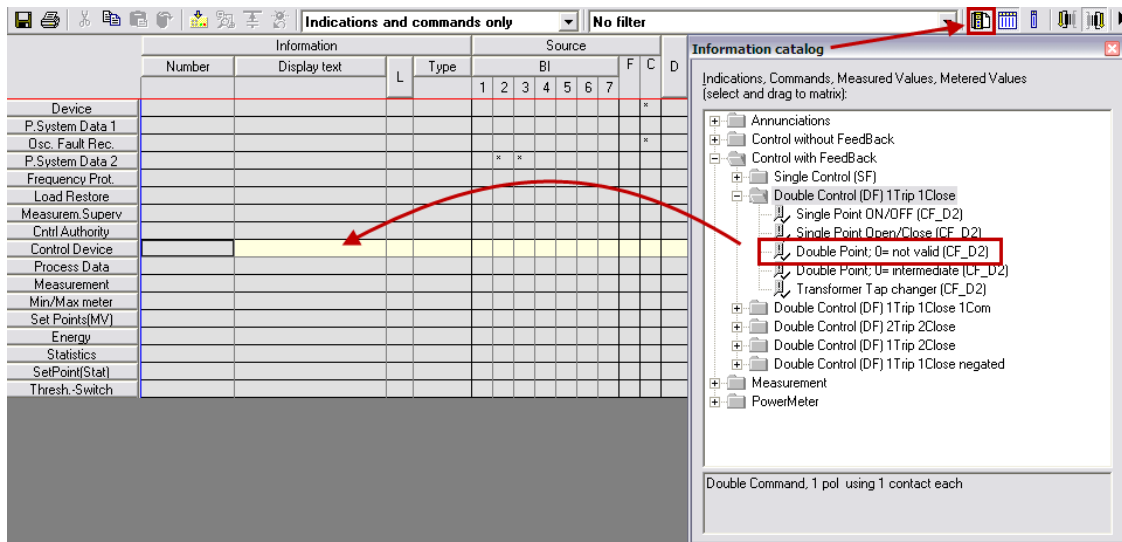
Indications and commands only
No filter

| | Information | | | | Source | | | | | | | | | |
|---|---|---|---|---|---|---|---|---|---|---|---|---|---|---|
| | Number | Display text | L | Type | BI | | | | | | | F | C | D |
| | | | | | 1 | 2 | 3 | 4 | 5 | 6 | 7 | | | |
| Device | | | | | | | | | | | | | x | |
| P.System Data 1 | | | | | | | | | | | | | | |
| Osc. Fault Rec. | | | | | | | | | | | | | x | |
| P.System Data 2 | | | | | | x | x | | | | | | | |
| Frequency Prot. | | | | | | | | | | | | | | |
| Load Restore | | | | | | | | | | | | | | |
| Measurem.Superv | | | | | | | | | | | | | | |
| Cntrl Authority | | | | | | | | | | | | | | |
| Control Device | | | | | | | | | | | | | | |
| Process Data | | | | | | | | | | | | | | |
| Measurement | | | | | | | | | | | | | | |
| Min/Max meter | | | | | | | | | | | | | | |
| Set Points(MV) | | | | | | | | | | | | | | |
| Energy | | | | | | | | | | | | | | |
| Statistics | | | | | | | | | | | | | | |
| SetPoint(Stat) | | | | | | | | | | | | | | |
| Thresh.-Switch | | | | | | | | | | | | | | |

Information catalog

Indications, Commands, Measured Values, Metered Values (select and drag to matrix):

Annunciations
Control without FeedBack
Control with FeedBack
Single Control (SF)
Double Control (DF) 1Trip 1Close
Single Point ON/OFF (CF_D2)
Single Point Open/Close (CF_D2)
Double Point; 0= not valid (CF_D2)
Double Point; 0= intermediate (CF_D2)
Transformer Tap changer (CF_D2)
Double Control (DF) 1Trip 1Close 1Com
Double Control (DF) 2Trip 2Close
Double Control (DF) 1Trip 2Close
Double Control (DF) 1Trip 1Close negated
Measurement
PowerMeter

Double Command, 1 pol using 1 contact each